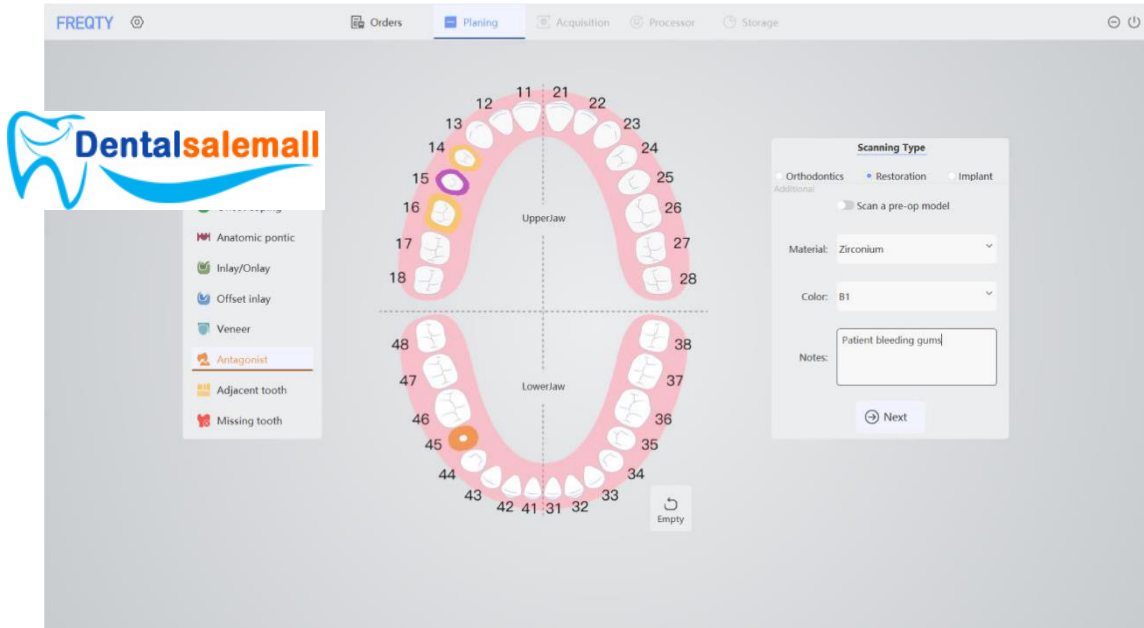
FREQTY

Orders
Planing
Acquisition
Processor
Storage

Dentalsalemall

Anatomic pontic
Inlay/Onlay
Offset inlay
Veneer
Antagonist
Adjacent tooth
Missing tooth

11 21
12 22
13 23
14 24
15 25
16 26
17 27
18 28

UpperJaw

48 38
47 37
46 36
45 35
44 34
43 33
42 41 31 32

LowerJaw

Empty

Scanning Type
Orthodontics
Restoration
Implant
Additional
Scan a pre-op model

Material: Zirconium
Color: B1
Notes: Patient bleeding gums

Next